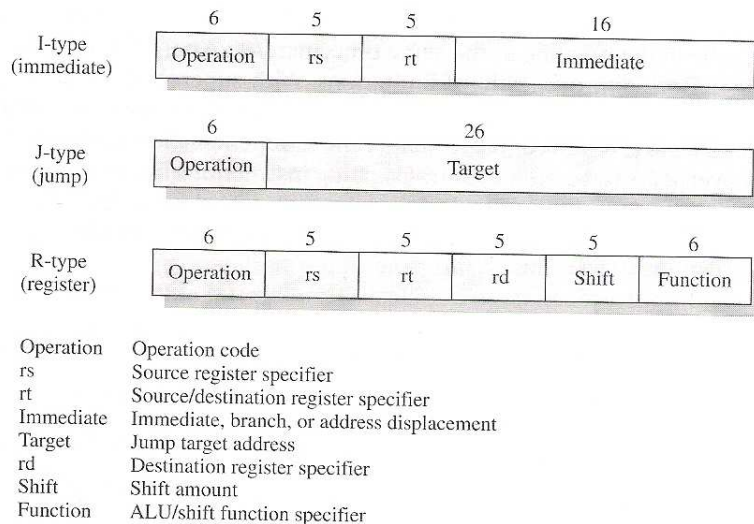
I-type (immediate)

| 6 | 5 | 5 | 16 |
|---|---|---|---|
| Operation | rs | rt | Immediate |

J-type (jump)

| 6 | 26 |
|---|---|
| Operation | Target |

R-type (register)

| 6 | 5 | 5 | 5 | 5 | 6 |
|---|---|---|---|---|---|
| Operation | rs | rt | rd | Shift | Function |

| | |
|---|---|
| Operation | Operation code |
| rs | Source register specifier |
| rt | Source/destination register specifier |
| Immediate | Immediate, branch, or address displacement |
| Target | Jump target address |
| rd | Destination register specifier |
| Shift | Shift amount |
| Function | ALU/shift function specifier |